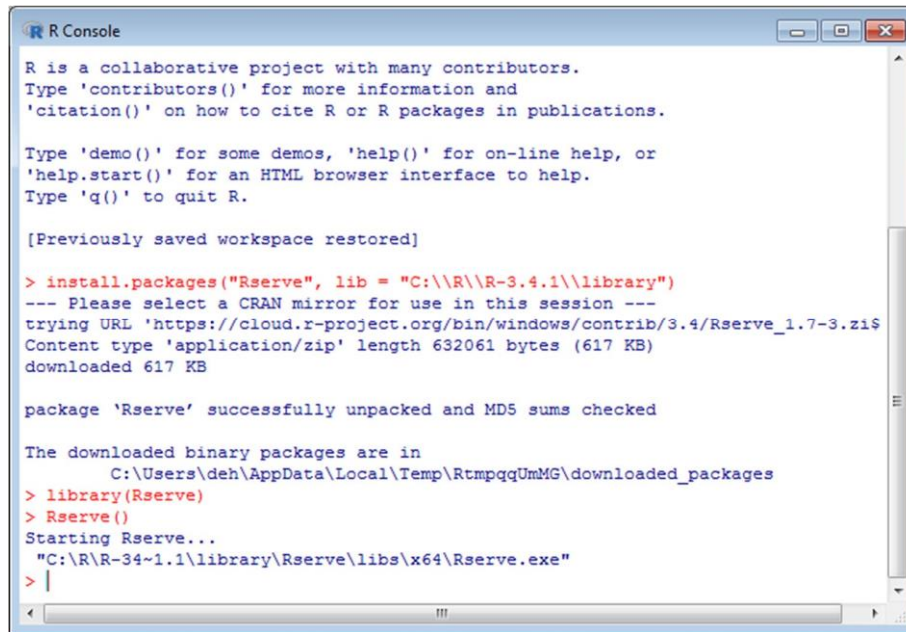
R Console

R is a collaborative project with many contributors.
Type 'contributors()' for more information and
'citation()' on how to cite R or R packages in publications.

Type 'demo()' for some demos, 'help()' for on-line help, or
'help.start()' for an HTML browser interface to help.
Type 'q()' to quit R.

[Previously saved workspace restored]

> install.packages("Rserve", lib = "C:\\R\\R-3.4.1\\library")
--- Please select a CRAN mirror for use in this session ---
trying URL 'https://cloud.r-project.org/bin/windows/contrib/3.4/Rserve_1.7-3.zi$
Content type 'application/zip' length 632061 bytes (617 KB)
downloaded 617 KB

package 'Rserve' successfully unpacked and MD5 sums checked

The downloaded binary packages are in
C:\Users\deh\AppData\Local\Temp\RtmpqqUmMG\downloaded_packages
> library(Rserve)
> Rserve()
Starting Rserve...
"C:\R\R-34~1.1\library\Rserve\libs\x64\Rserve.exe"
>